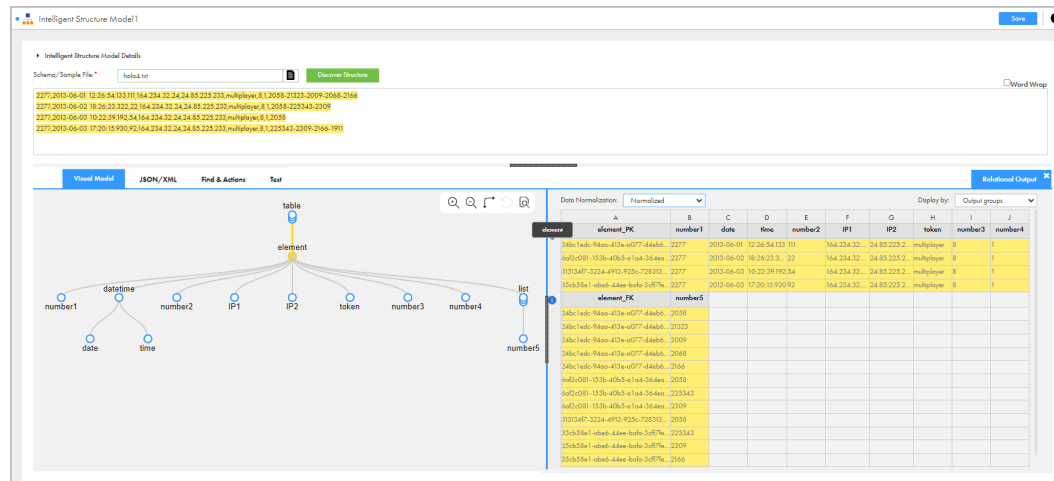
Intelligent Structure Model1

Save

Intelligent Structure Model Details

Schema/Sample File: *

halo4.txt

Discover Structure

Word Wrap

2277,2013-06-01 12:26:54.133,111,164.234.32.24,24.85.225.233,multiplayer,8,1,2058-21323-2009-2068-2166
2277,2013-06-02 18:26:23.322,22,164.234.32.24,24.85.225.233,multiplayer,8,1,2058-225343-2309
2277,2013-06-03 10:22:39.192,54,164.234.32.24,24.85.225.233,multiplayer,8,1,2058
2277,2013-06-03 17:20:15.930,92,164.234.32.24,24.85.225.233,multiplayer,8,1,225343-2309-2166-1911

Visual Model | JSON/XML | Find & Actions | Test

Relational Output

table
element
datetime
list
number1
number2
IP1
IP2
token
number3
number4
date
time
number5

Data Normalization: Normalized

Display by: Output groups

element

| A | B | C | D | E | F | G | H | I | J |
|---|---|---|---|---|---|---|---|---|---|
| element_PK | number1 | date | time | number2 | IP1 | IP2 | token | number3 | number4 |
| 24bc1edc-94aa-413e-a077-d4eb6... | 2277 | 2013-06-01 | 12:26:54.133 | 111 | 164.234.32... | 24.85.225.2... | multiplayer | 8 | 1 |
| 6af2c081-153b-40b5-a1a4-364ea... | 2277 | 2013-06-02 | 18:26:23.3... | 22 | 164.234.32... | 24.85.225.2... | multiplayer | 8 | 1 |
| 3131361f-3224-4912-925c-728313... | 2277 | 2013-06-03 | 10:22:39.192 | 54 | 164.234.32... | 24.85.225.2... | multiplayer | 8 | 1 |
| 35cb58e1-abe6-44ee-bafa-3cff7e... | 2277 | 2013-06-03 | 17:20:15.930 | 92 | 164.234.32... | 24.85.225.2... | multiplayer | 8 | 1 |

| element_FK | number5 |
|---|---|
| 24bc1edc-94aa-413e-a077-d4eb6... | 2058 |
| 24bc1edc-94aa-413e-a077-d4eb6... | 21323 |
| 24bc1edc-94aa-413e-a077-d4eb6... | 2009 |
| 24bc1edc-94aa-413e-a077-d4eb6... | 2068 |
| 24bc1edc-94aa-413e-a077-d4eb6... | 2166 |
| 6af2c081-153b-40b5-a1a4-364ea... | 2058 |
| 6af2c081-153b-40b5-a1a4-364ea... | 225343 |
| 6af2c081-153b-40b5-a1a4-364ea... | 2309 |
| 3131361f-3224-4912-925c-728313... | 2058 |
| 35cb58e1-abe6-44ee-bafa-3cff7e... | 225343 |
| 35cb58e1-abe6-44ee-bafa-3cff7e... | 2309 |
| 35cb58e1-abe6-44ee-bafa-3cff7e... | 2166 |